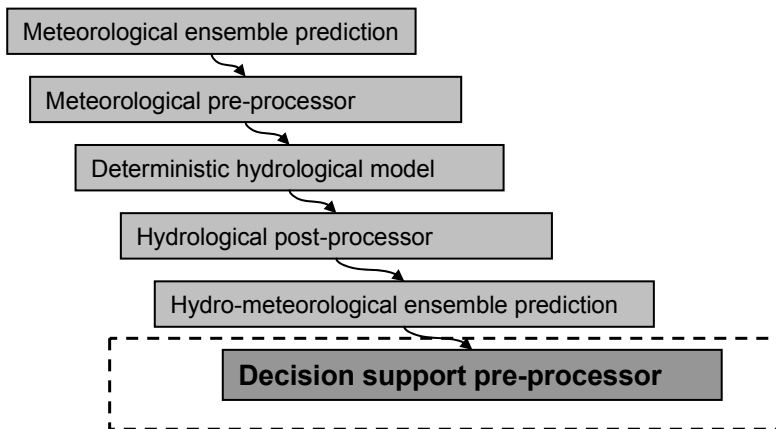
Meteorological ensemble prediction

Meteorological pre-processor

Deterministic hydrological model

Hydrological post-processor

Hydro-meteorological ensemble prediction

Decision support pre-processor